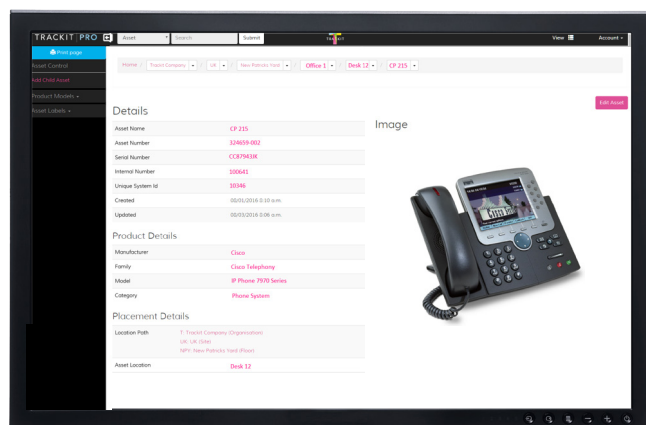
TRACKIT PRO

Asset

Search

Submit

View

Account

Print page

Asset Control

Add Child Asset

Product Models

Asset Labels

Home / TrackIt Company / UK / New Patricks Yard / Office 1 / Desk 12 / CP 215

Edit Asset

Details

| | |
|---|---|
| Asset Name | CP 215 |
| Asset Number | 324659-002 |
| Serial Number | CC87943JK |
| Internal Number | 100641 |
| Unique System Id | 10346 |
| Created | 00/01/2016 3:10 a.m. |
| Updated | 00/03/2016 3:06 a.m. |

Product Details

| | |
|---|---|
| Manufacturer | Cisco |
| Family | Cisco Telephony |
| Model | IP Phone 7970 Series |
| Category | Phone System |

Placement Details

| | |
|---|---|
| Location Path | T: TrackIt Company (Organisation) UK: UK (Site) NPY: New Patricks Yard (Floor) |
| Asset Location | Desk 12 |

Image